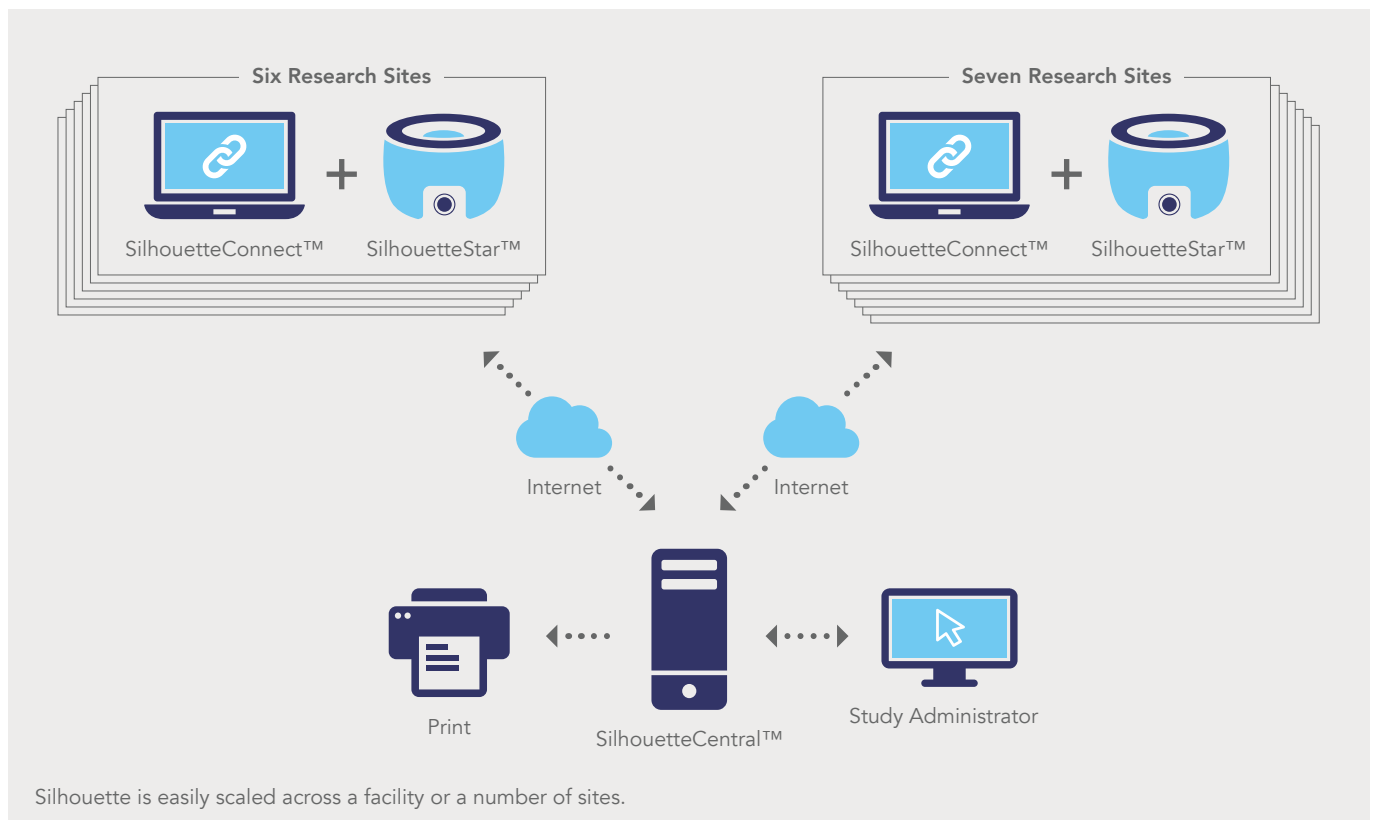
Six Research Sites

SilhouetteConnect™ + SilhouetteStar™

Seven Research Sites

SilhouetteConnect™ + SilhouetteStar™

Internet

Internet

Print

SilhouetteCentral™

Study Administrator

Silhouette is easily scaled across a facility or a number of sites.